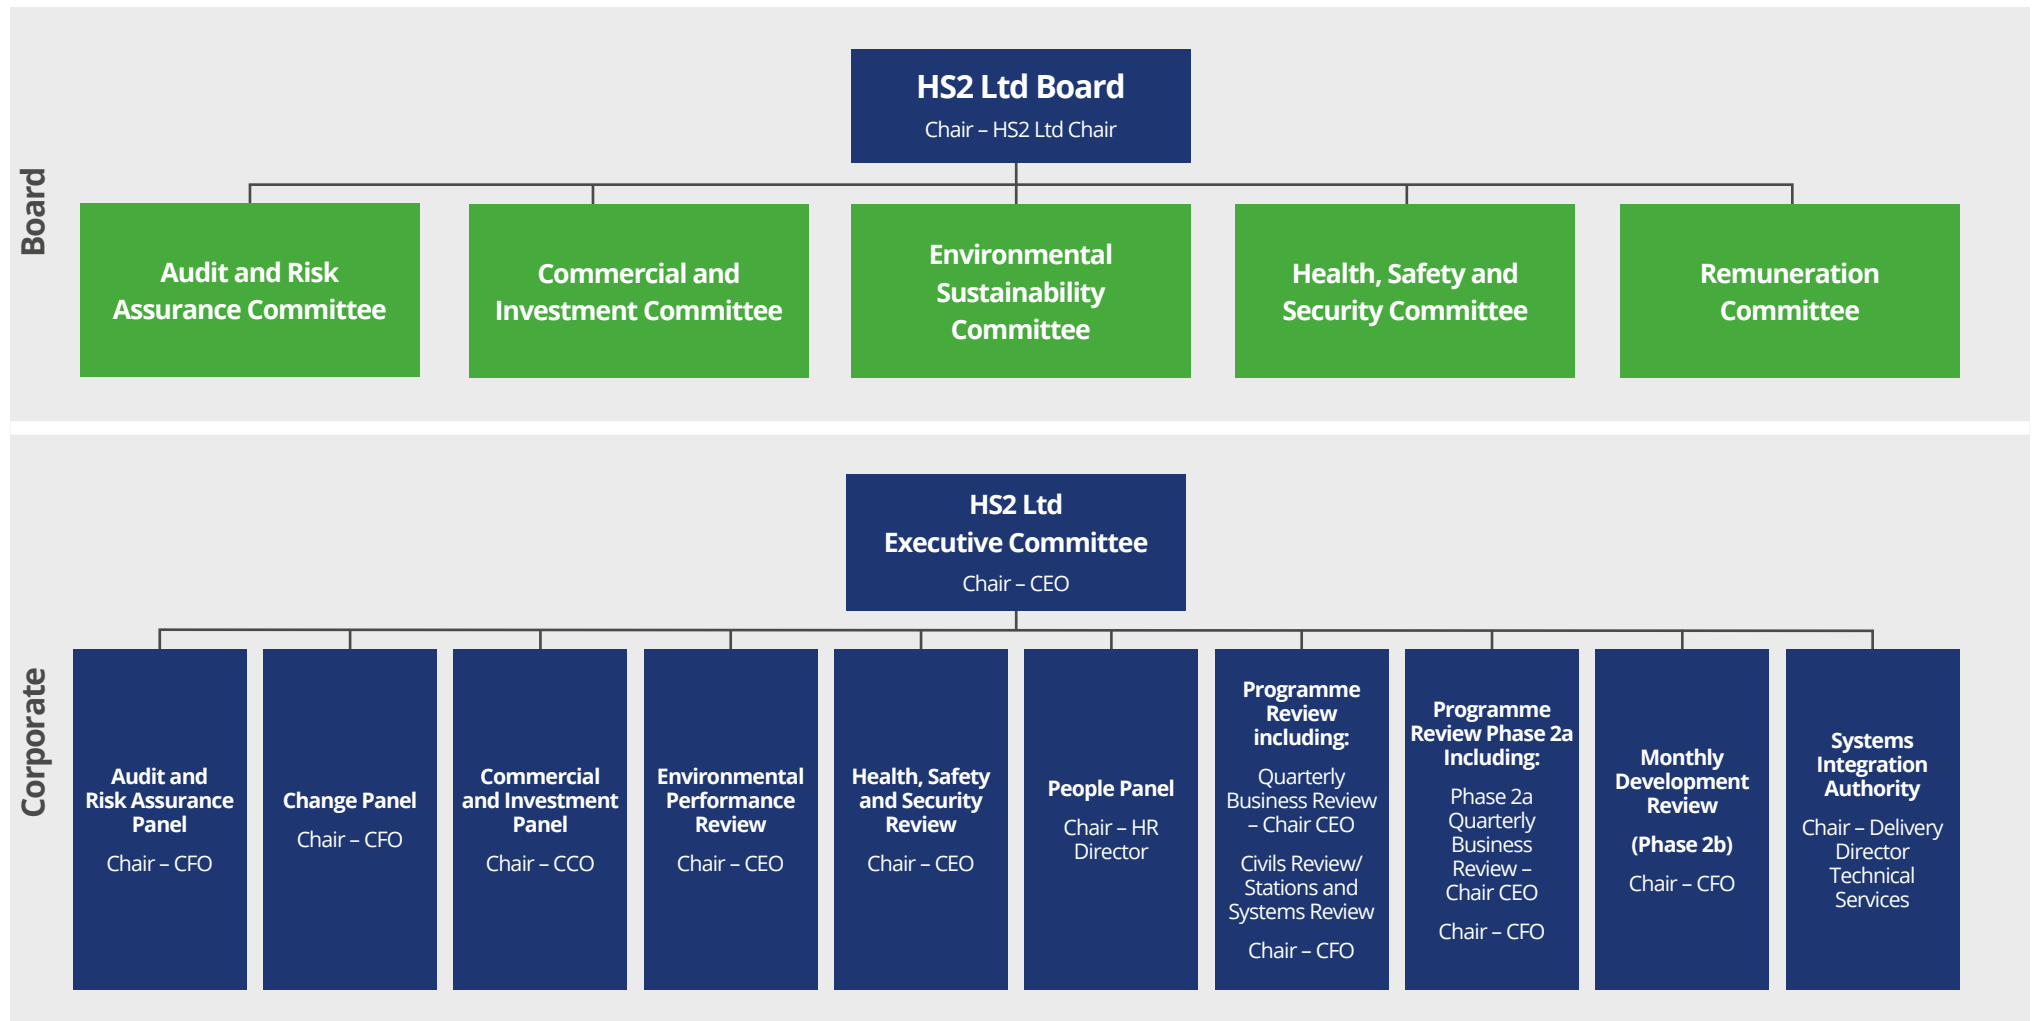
Board

HS2 Ltd Board
Chair – HS2 Ltd Chair

Audit and Risk Assurance Committee

Commercial and Investment Committee

Environmental Sustainability Committee

Health, Safety and Security Committee

Remuneration Committee

Corporate

HS2 Ltd Executive Committee
Chair – CEO

Audit and Risk Assurance Panel
Chair – CFO

Change Panel
Chair – CFO

Commercial and Investment Panel
Chair – CCO

Environmental Performance Review
Chair – CEO

Health, Safety and Security Review
Chair – CEO

People Panel
Chair – HR Director

Programme Review including:
Quarterly Business Review – Chair CEO
Civils Review/ Stations and Systems Review
Chair – CFO

Programme Review Phase 2a Including:
Phase 2a Quarterly Business Review – Chair CEO
Chair – CFO

Monthly Development Review
(Phase 2b)
Chair – CFO

Systems Integration Authority
Chair – Delivery Director Technical Services